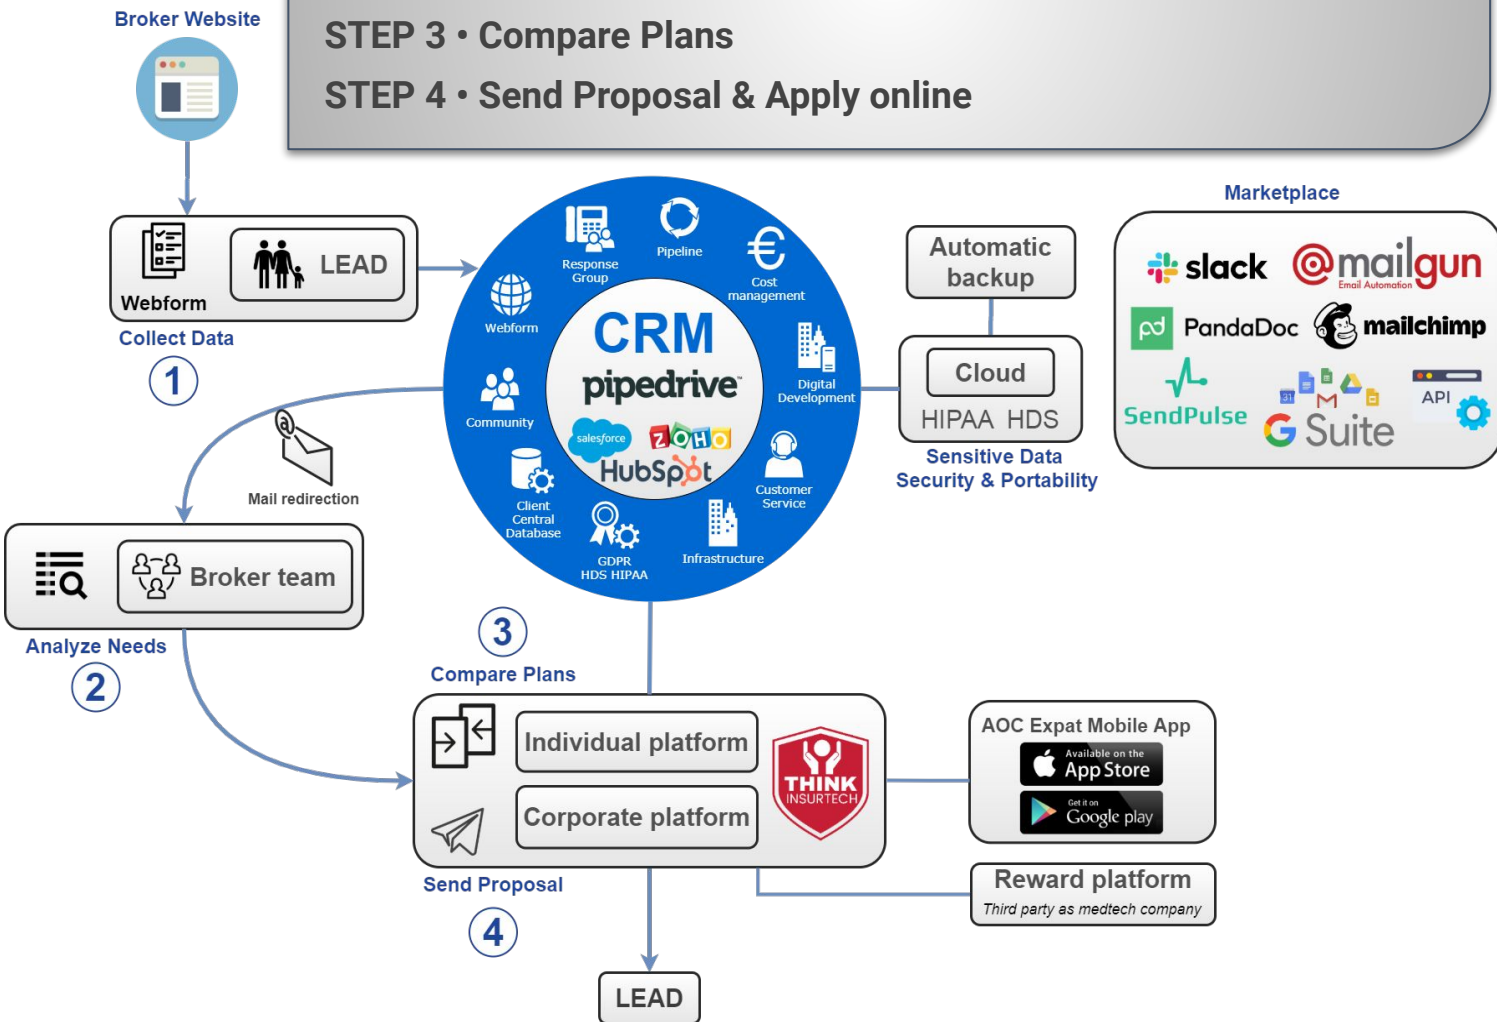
STEP 3 • Compare Plans

STEP 4 • Send Proposal & Apply online

Broker Website

LEAD

Webform

Collect Data

1

Response Group

Pipeline

Cost management

Webform

CRM

pipedrive

Digital Development

Community

salesforce

ZOHO

HubSpot

Customer Service

Client Central Database

GDPR HDS HIPAA

Infrastructure

Automatic backup

Cloud

HIPAA HDS

Sensitive Data Security & Portability

Marketplace

slack

mailgun

Email Automation

PandaDoc

mailchimp

SendPulse

G Suite

API

Mail redirection

Broker team

Analyze Needs

2

3

Compare Plans

Individual platform

Corporate platform

THINK INSURTECH

AOC Expat Mobile App

Available on the App Store

Get it on Google play

Send Proposal

4

Reward platform

Third party as medtech company

LEAD